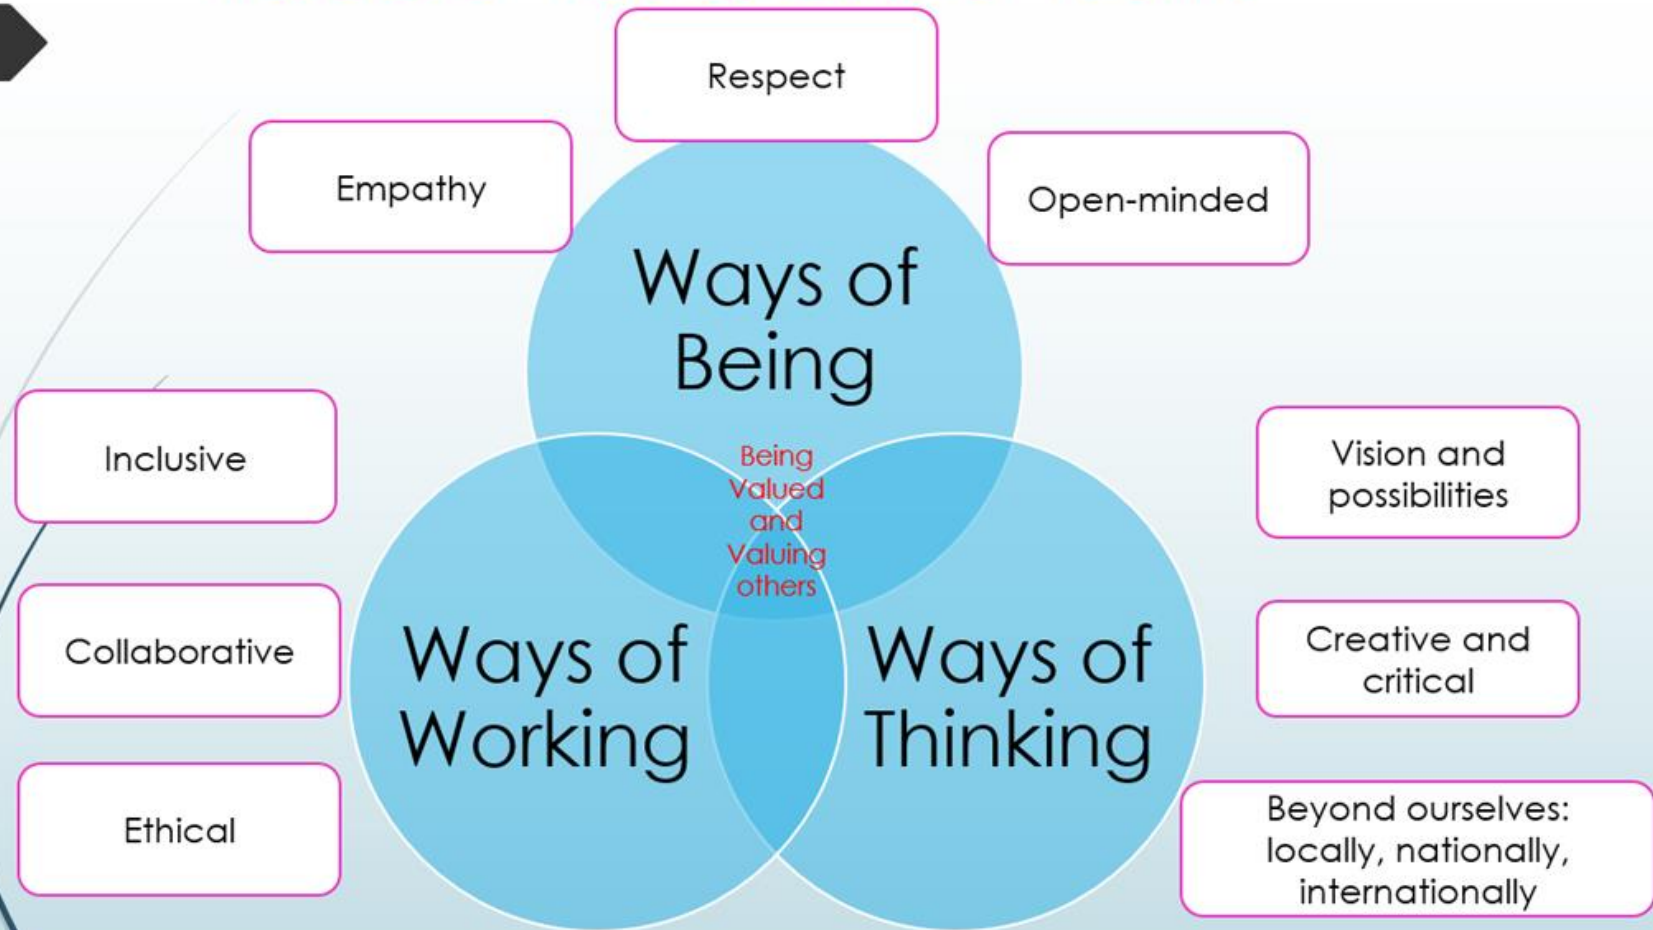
Respect

Empathy

Open-minded

Ways of Being

Inclusive

Being Valued and Valuing others

Vision and possibilities

Collaborative

Ways of Working

Ways of Thinking

Creative and critical

Ethical

Beyond ourselves: locally, nationally, internationally